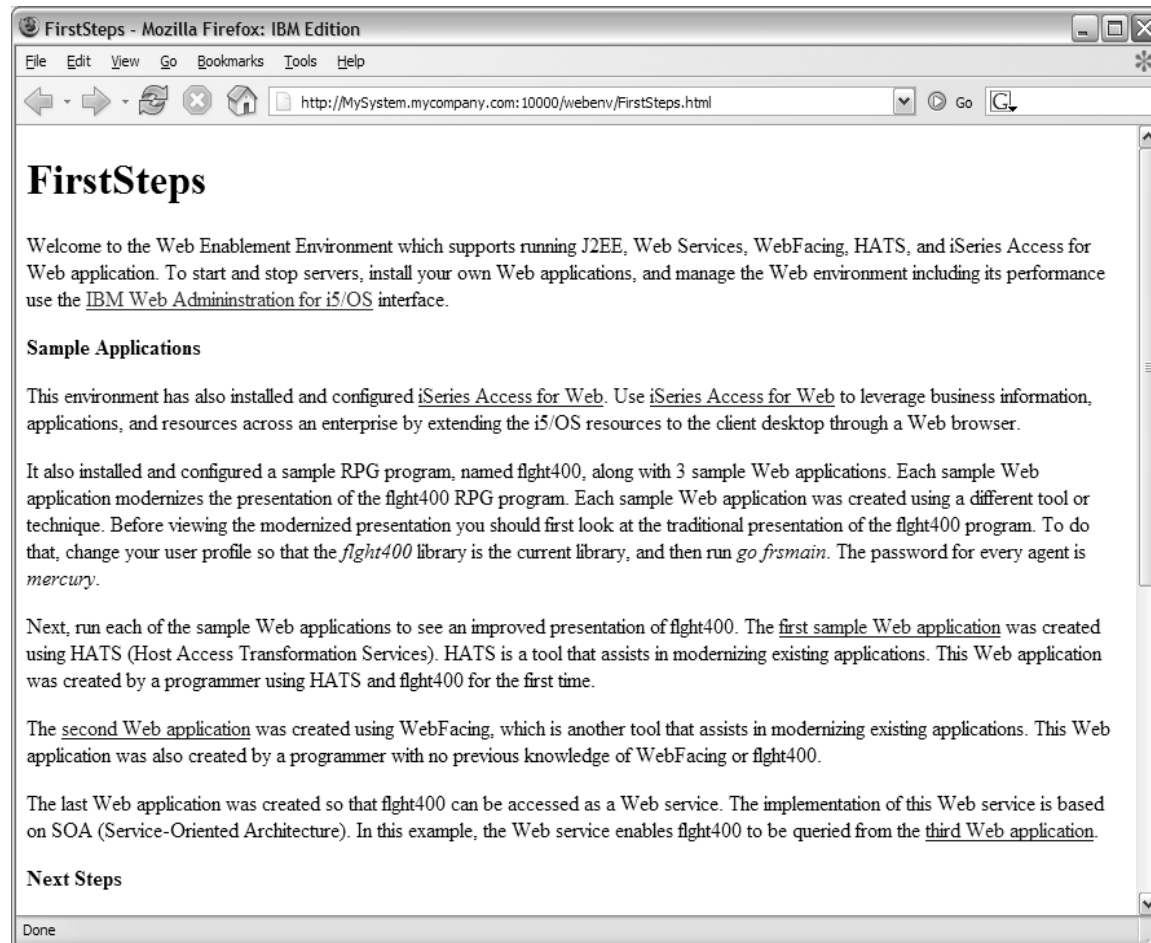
FirstSteps - Mozilla Firefox: IBM Edition

File Edit View Go Bookmarks Tools Help

http://MySystem.mycompany.com:10000/webenv/FirstSteps.html Go

# FirstSteps

Welcome to the Web Enablement Environment which supports running J2EE, Web Services, WebFacing, HATS, and iSeries Access for Web application. To start and stop servers, install your own Web applications, and manage the Web environment including its performance use the IBM Web Admininstration for i5/OS interface.

**Sample Applications**

This environment has also installed and configured iSeries Access for Web. Use iSeries Access for Web to leverage business information, applications, and resources across an enterprise by extending the i5/OS resources to the client desktop through a Web browser.

It also installed and configured a sample RPG program, named flght400, along with 3 sample Web applications. Each sample Web application modernizes the presentation of the flght400 RPG program. Each sample Web application was created using a different tool or technique. Before viewing the modernized presentation you should first look at the traditional presentation of the flght400 program. To do that, change your user profile so that the *flght400* library is the current library, and then run *go frsmain*. The password for every agent is *mercury*.

Next, run each of the sample Web applications to see an improved presentation of flght400. The first sample Web application was created using HATS (Host Access Transformation Services). HATS is a tool that assists in modernizing existing applications. This Web application was created by a programmer using HATS and flght400 for the first time.

The second Web application was created using WebFacing, which is another tool that assists in modernizing existing applications. This Web application was also created by a programmer with no previous knowledge of WebFacing or flght400.

The last Web application was created so that flght400 can be accessed as a Web service. The implementation of this Web service is based on SOA (Service-Oriented Architecture). In this example, the Web service enables flght400 to be queried from the third Web application.

**Next Steps**

Done